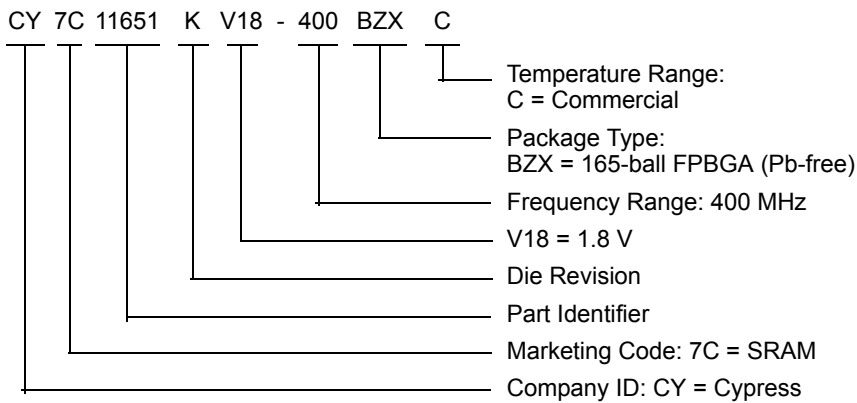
CY 7C 11651 K V18 - 400 BZX C

Temperature Range:
C = Commercial

Package Type:
BZX = 165-ball FPBGA (Pb-free)

Frequency Range: 400 MHz

V18 = 1.8 V

Die Revision

Part Identifier

Marketing Code: 7C = SRAM

Company ID: CY = Cypress